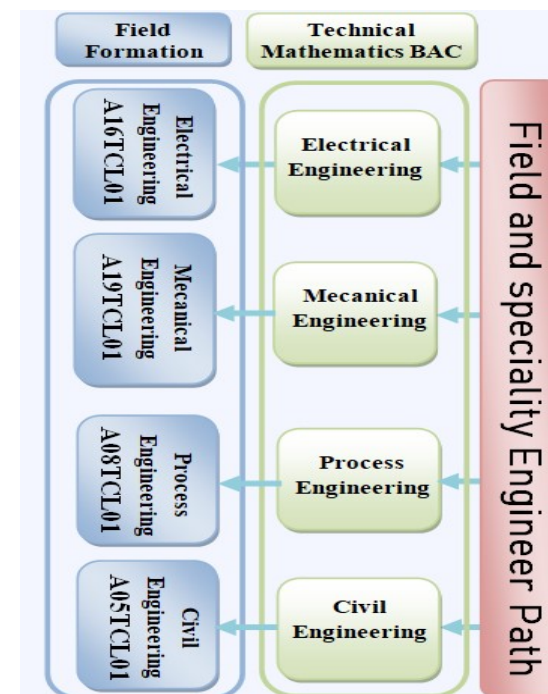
Field Formation

Technical Mathematics BAC

Field and speciality Engineer Path

Electrical Engineering

Electrical Engineering A16TCL01

Mecanical Engineering

Mecanical Engineering A19TCL01

Process Engineering

Process Engineering A08TCL01

Civil Engineering

Civil Engineering A05TCL01